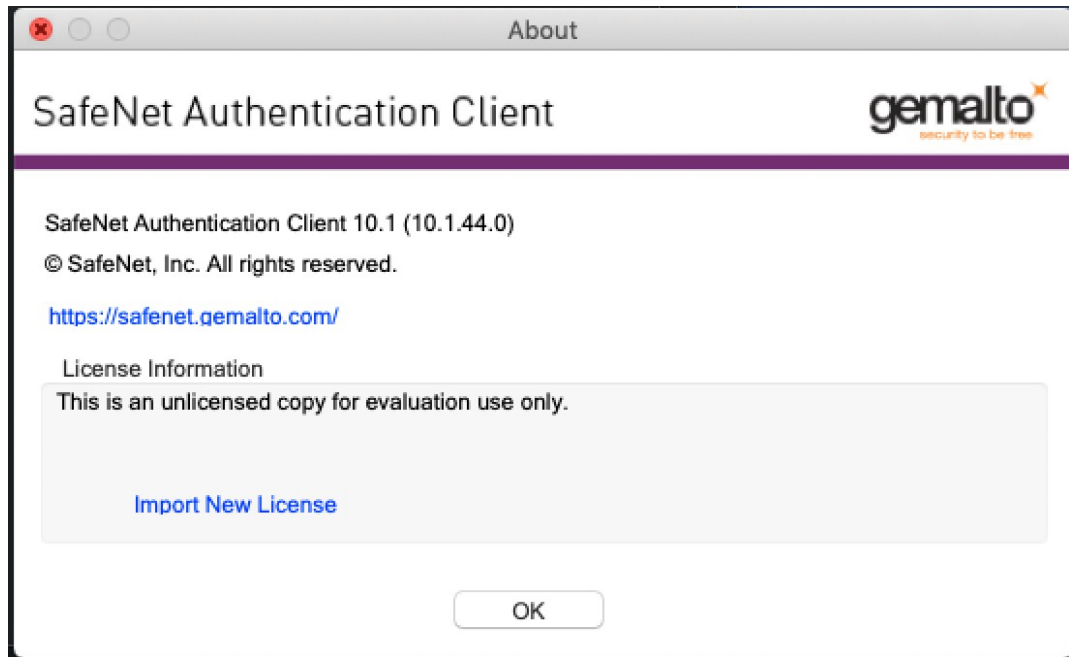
About

SafeNet Authentication Client

gemalto
security to be free

SafeNet Authentication Client 10.1 (10.1.44.0)

© SafeNet, Inc. All rights reserved.

https://safenet.gemalto.com/

License Information

This is an unlicensed copy for evaluation use only.

Import New License

OK